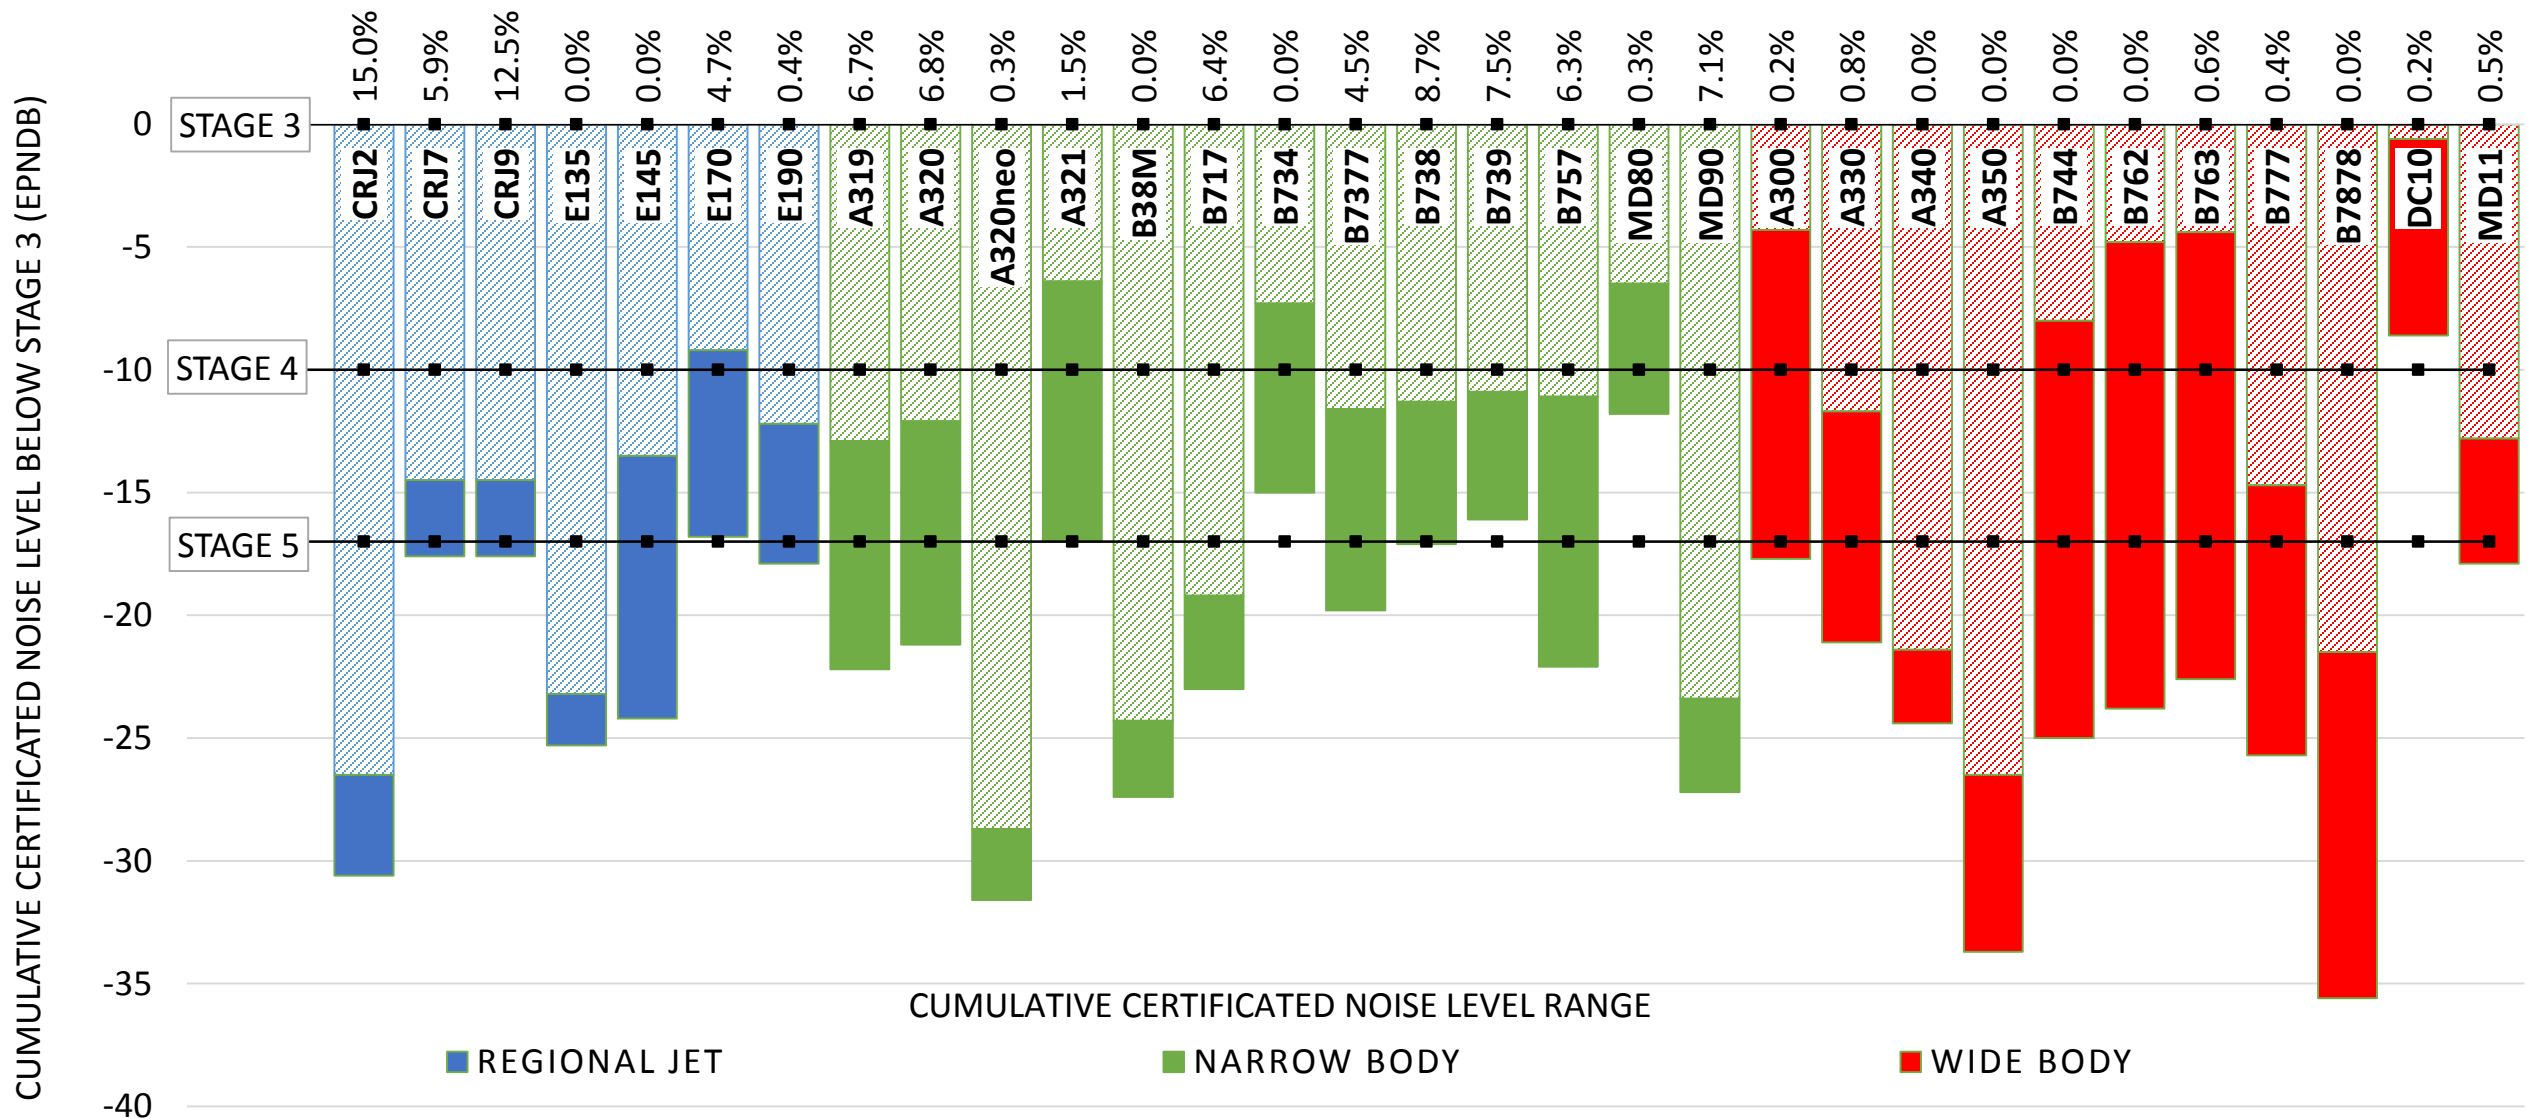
CUMULATIVE CERTIFICATED NOISE LEVEL BELOW STAGE 3 (EPNDB)

15.0% 5.9% 12.5% 0.0% 0.0% 4.7% 0.4% 6.7% 6.8% 0.3% 1.5% 0.0% 6.4% 0.0% 4.5% 8.7% 7.5% 6.3% 0.3% 7.1% 0.2% 0.8% 0.0% 0.0% 0.0% 0.0% 0.6% 0.4% 0.0% 0.2% 0.5%

CRJ2 CRJ7 CRJ9 E135 E145 E170 E190 A319 A320 A320neo A321 B38M B717 B734 B7377 B738 B739 B757 MD80 MD90 A300 A330 A340 A350 B744 B762 B763 B777 B7878 DC10 MD11

STAGE 3
STAGE 4
STAGE 5

0
-5
-10
-15
-20
-25
-30
-35
-40

CUMULATIVE CERTIFICATED NOISE LEVEL RANGE

REGIONAL JET
NARROW BODY
WIDE BODY